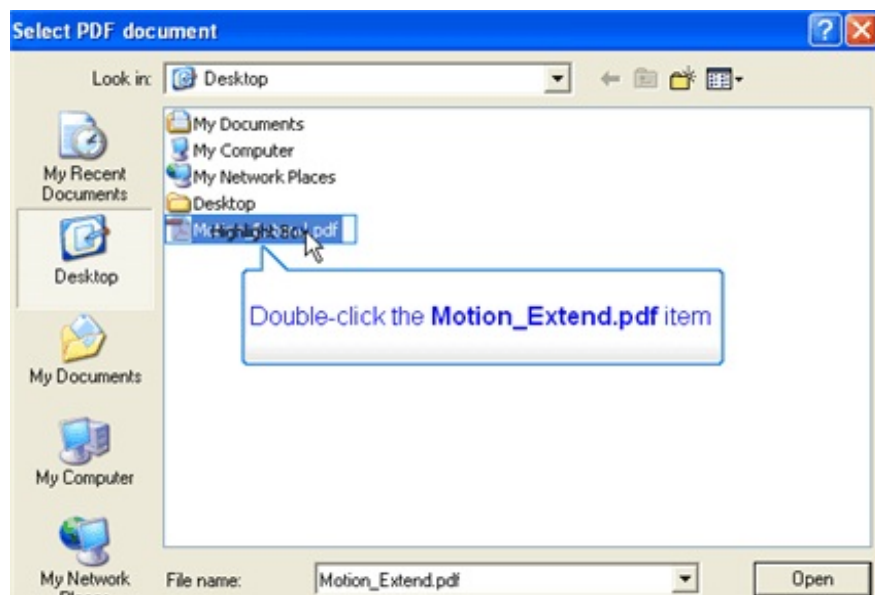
Select PDF document

?

Look in: Desktop

My Recent Documents

Desktop

My Documents

My Computer

My Network

My Documents
My Computer
My Network Places
Desktop
Mo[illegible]Highlight Box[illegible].pdf

Double-click the **Motion_Extend.pdf** item

File name: Motion_Extend.pdf

Open